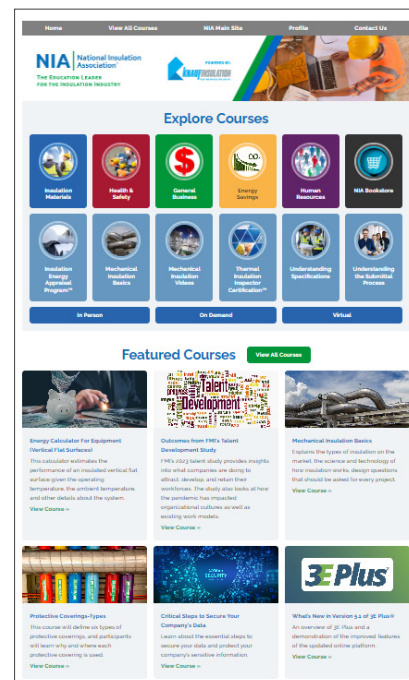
Home View All Courses NIA Main Site Profile Contact Us

NIA National Insulation Association®

THE EDUCATION LEADER FOR THE INSULATION INDUSTRY

POWERED BY KNAUF INSULATION

Explore Courses

Insulation Materials

Health & Safety

General Business

Energy Savings

Human Resources

NIA Bookstore

Insulation Energy Appraisal Program™

Mechanical Insulation Basics

Mechanical Insulation Videos

Thermal Insulation Inspector Certification™

Understanding Specifications

Understanding the Submittal Process

In Person

On Demand

Virtual

Featured Courses

View All Courses

Energy Calculator For Equipment (Vertical Flat Surfaces)

This calculator estimates the performance of an insulated vertical flat surface given the operating temperature, the ambient temperature and other details about the system.

View Course »

Outcomes from FMI's Talent Development Study

FMI's 2023 talent study provides insights into what companies are doing to attract, develop, and retain their workforces. The study also looks at how the pandemic has impacted organizational cultures as well as existing work models.

View Course »

Mechanical Insulation Basics

Explains the types of insulation on the market, the science and technology of how insulation works, design questions that should be asked for every project.

View Course »

Protective Coverings-Types

This course will define six types of protective coverings, and participants will learn why and where each protective covering is used.

View Course »

Critical Steps to Secure Your Company's Data

Learn about the essential steps to secure your data and protect your company's sensitive information.

View Course »

3E Plus

What's New in Version 5.1 of 3E Plus®

An overview of 3E Plus and a demonstration of the improved features of the updated online platform

View Course »